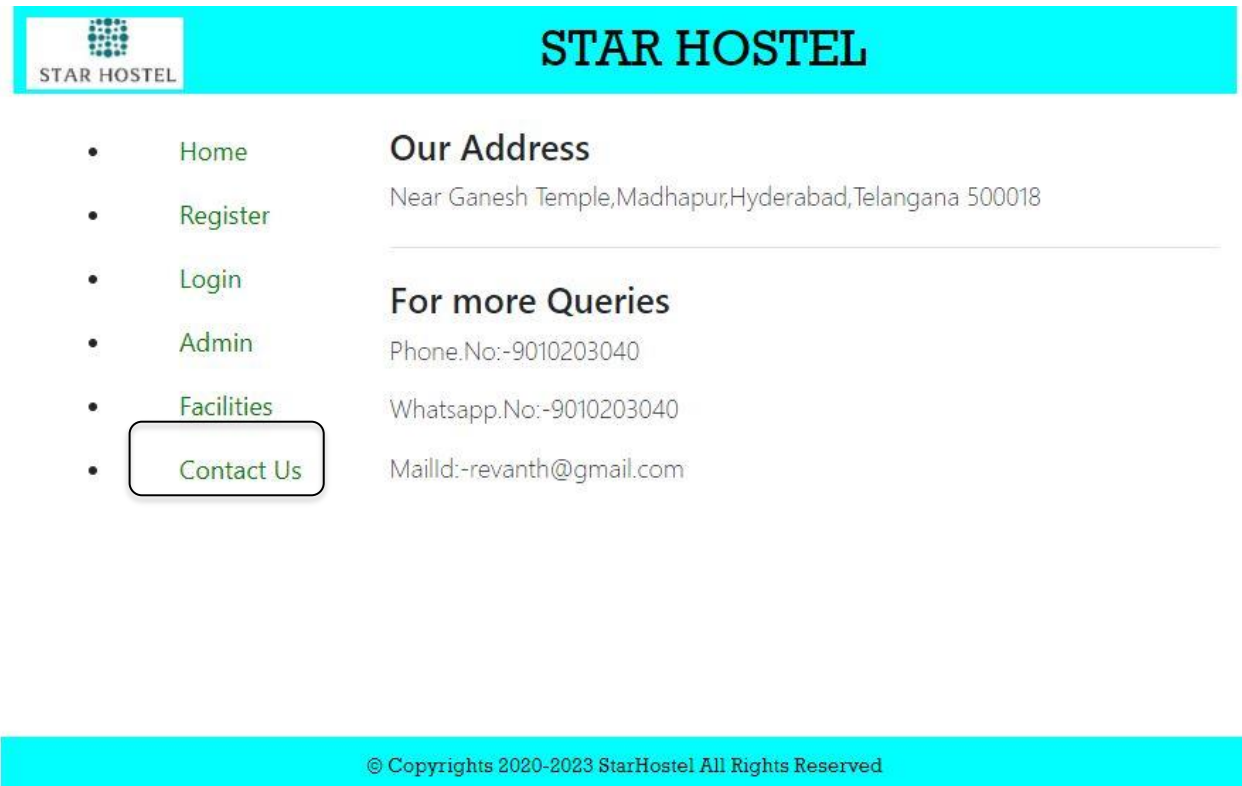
STAR HOSTEL

STAR HOSTEL

- Home
- Register
- Login
- Admin
- Facilities
- Contact Us

## Our Address

Near Ganesh Temple,Madhapur,Hyderabad,Telangana 500018

## For more Queries

Phone.No:-9010203040

Whatsapp.No:-9010203040

MailId:-revanth@gmail.com

© Copyrights 2020-2023 StarHostel All Rights Reserved